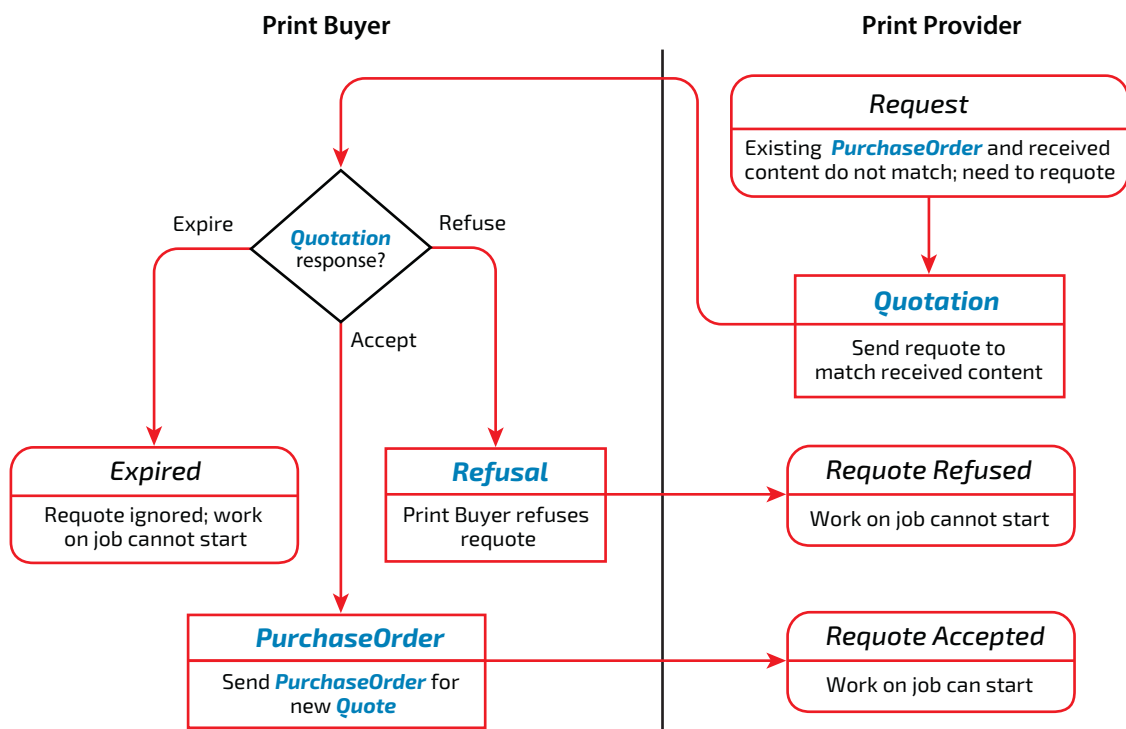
Print Buyer

Print Provider

Request

Existing PurchaseOrder and received content do not match; need to requote

Quotation response?

Expire

Refuse

Accept

Quotation

Send requote to match received content

Expired

Requote ignored; work on job cannot start

Refusal

Print Buyer refuses requote

Requote Refused

Work on job cannot start

PurchaseOrder

Send PurchaseOrder for new Quote

Requote Accepted

Work on job can start